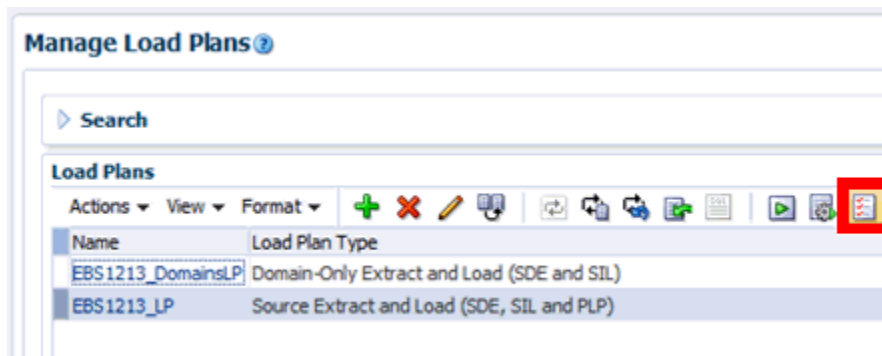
Manage Load Plans

Search

Load Plans

Actions ▾ View ▾ Format ▾

| Name | Load Plan Type |
|---|---|
| EBS1213_DomainsLP | Domain-Only Extract and Load (SDE and SIL) |
| EBS1213_LP | Source Extract and Load (SDE, SIL and PLP) |